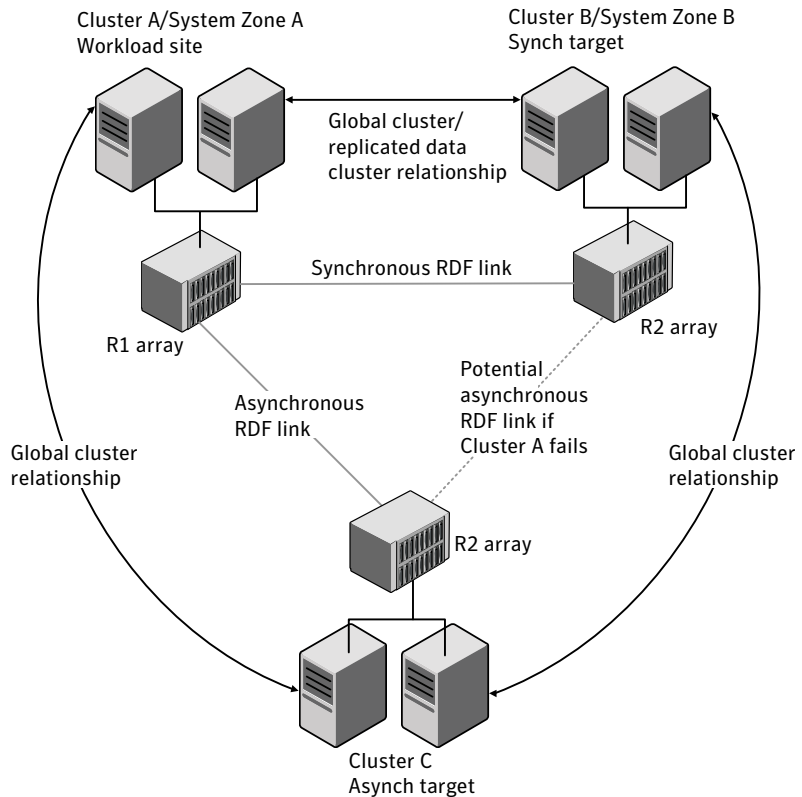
Cluster A/System Zone A
Workload site

Cluster B/System Zone B
Synch target

Global cluster/
replicated data
cluster relationship

Synchronous RDF link

R1 array

R2 array

Potential
asynchronous
RDF link if
Cluster A fails

Asynchronous
RDF link

Global cluster
relationship

Global cluster
relationship

R2 array

Cluster C
Asynch target